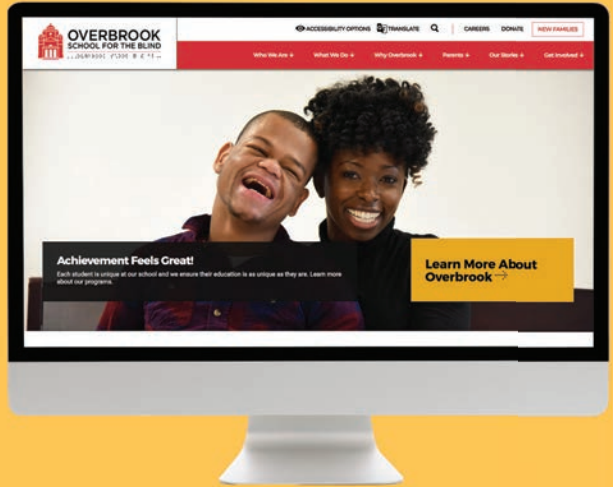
OVERBROOK SCHOOL FOR THE BLIND

ACCESSIBILITY OPTIONS TRANSLATE CAREERS DONATE NEW FAMILIES

Who We Are ↓ What We Do ↓ Why Overbrook ↓ Parents ↓ Our Stories ↓ Get Involved ↓

Achievement Feels Great!

Each student is unique at our school and we ensure their education is as unique as they are. Learn more about our programs.

Learn More About Overbrook →